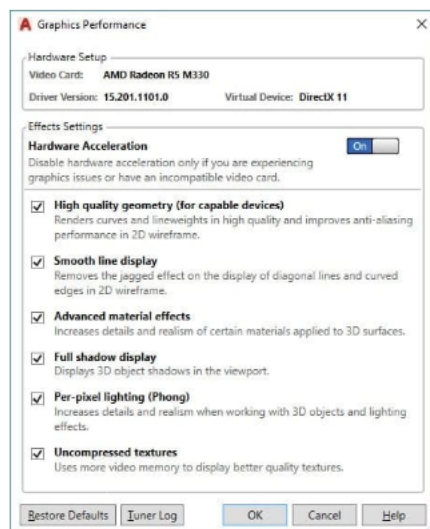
Graphics Performance

Hardware Setup
Video Card: AMD Radeon R5 M330
Driver Version: 15.201.1101.0 Virtual Device: DirectX 11

Effects Settings
Hardware Acceleration
Disable hardware acceleration only if you are experiencing graphics issues or have an incompatible video card.
On

High quality geometry (for capable devices)
Renders curves and lineweights in high quality and improves anti-aliasing performance in 2D wireframe.

Smooth line display
Removes the jagged effect on the display of diagonal lines and curved edges in 2D wireframe.

Advanced material effects
Increases details and realism of certain materials applied to 3D surfaces.

Full shadow display
Displays 3D object shadows in the viewport.

Per-pixel lighting (Phong)
Increases details and realism when working with 3D objects and lighting effects.

Uncompressed textures
Uses more video memory to display better quality textures.

Restore Defaults Tuner Log OK Cancel Help